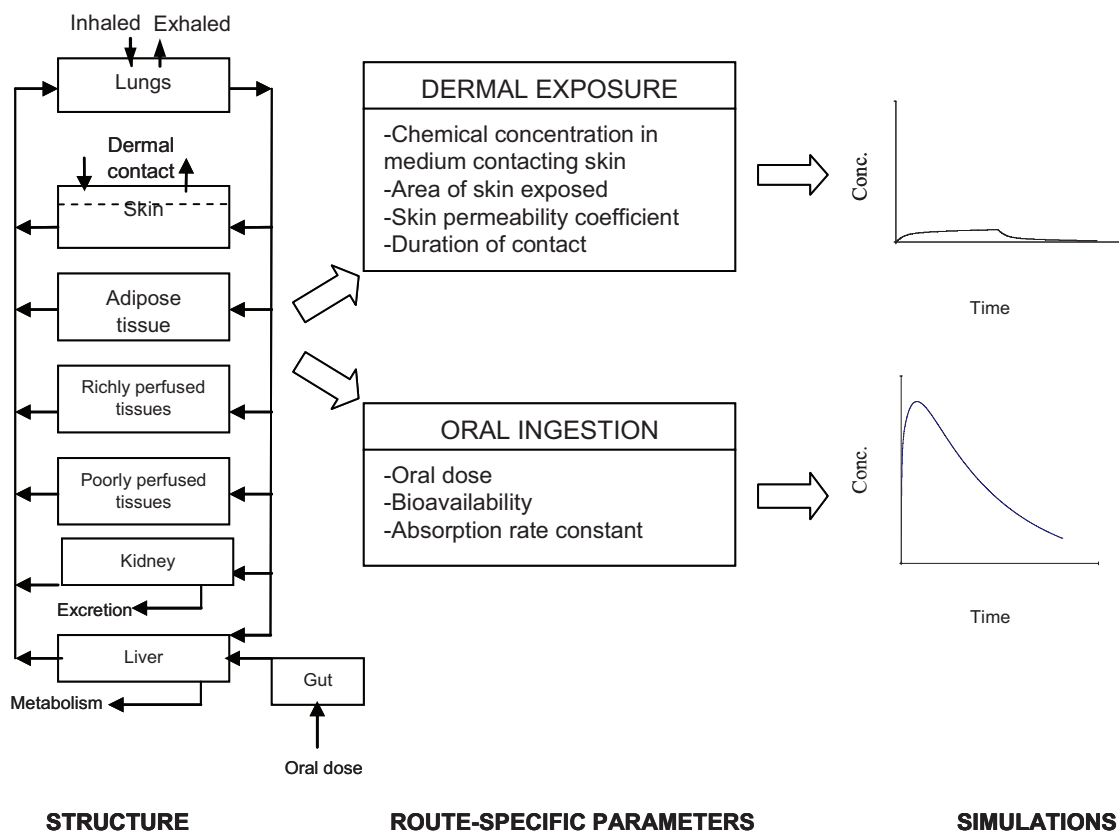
Inhaled Exhaled

Lungs

Dermal contact

Skin

Adipose tissue

Richly perfused tissues

Poorly perfused tissues

Kidney

Excretion

Liver

Metabolism

Gut

Oral dose

DERMAL EXPOSURE

-Chemical concentration in medium contacting skin
-Area of skin exposed
-Skin permeability coefficient
-Duration of contact

Conc.

Time

ORAL INGESTION

-Oral dose
-Bioavailability
-Absorption rate constant

Conc.

Time

STRUCTURE

ROUTE-SPECIFIC PARAMETERS

SIMULATIONS